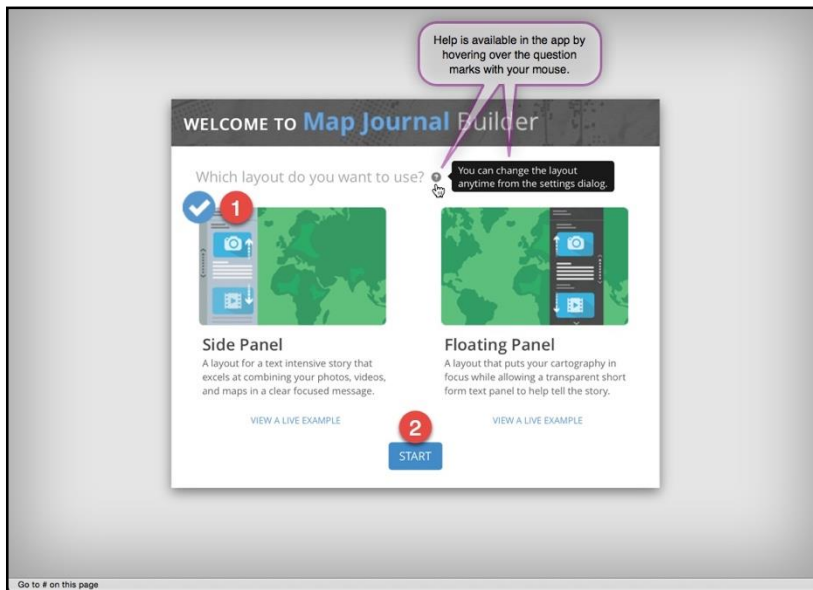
Help is available in the app by hovering over the question marks with your mouse.

WELCOME TO Map Journal Builder

Which layout do you want to use?

You can change the layout anytime from the settings dialog.

1

Side Panel

A layout for a text intensive story that excels at combining your photos, videos, and maps in a clear focused message.

VIEW A LIVE EXAMPLE

Floating Panel

A layout that puts your cartography in focus while allowing a transparent short form text panel to help tell the story.

VIEW A LIVE EXAMPLE

2

START

Go to # on this page